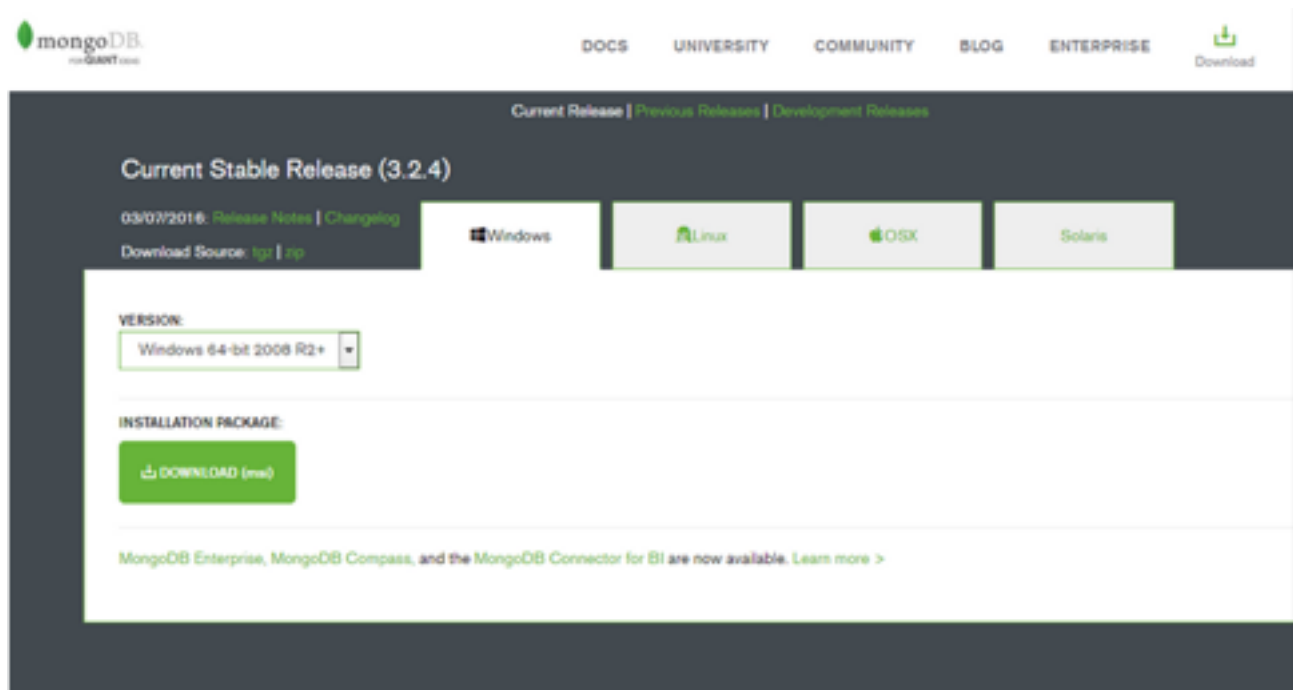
mongoDB
FOR GIANT IDEAS

DOCS UNIVERSITY COMMUNITY BLOG ENTERPRISE Download

Current Release | Previous Releases | Development Releases

Current Stable Release (3.2.4)

03/07/2016: Release Notes | Changelog
Download Source: tgz | zip

Windows
Linux
OSX
Solaris

VERSION:
Windows 64-bit 2008 R2+

INSTALLATION PACKAGE:
DOWNLOAD (msi)

MongoDB Enterprise, MongoDB Compass, and the MongoDB Connector for BI are now available. Learn more >